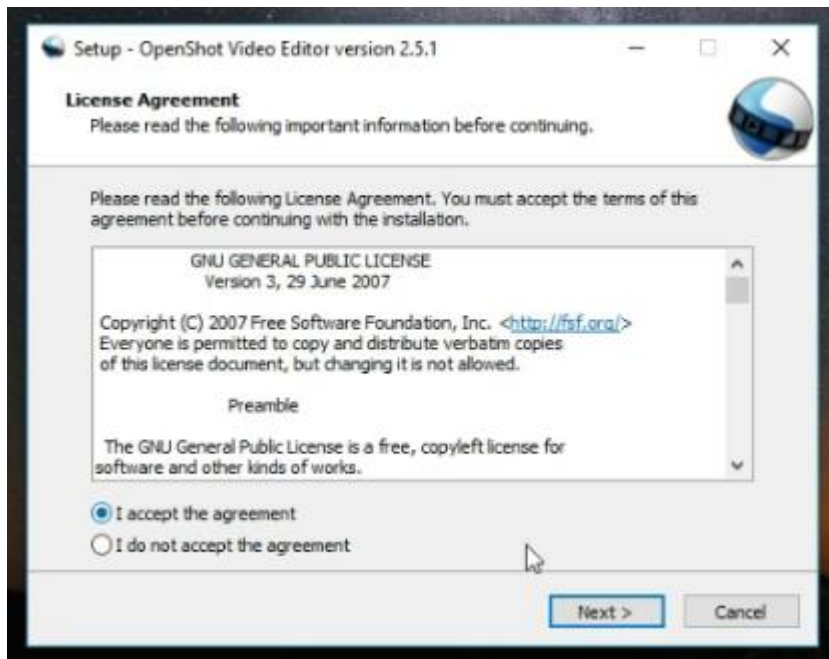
Setup - OpenShot Video Editor version 2.5.1

License Agreement
Please read the following important information before continuing.

Please read the following License Agreement. You must accept the terms of this agreement before continuing with the installation.

GNU GENERAL PUBLIC LICENSE
Version 3, 29 June 2007

Copyright (C) 2007 Free Software Foundation, Inc. <http://fsf.org/>
Everyone is permitted to copy and distribute verbatim copies
of this license document, but changing it is not allowed.

Preamble

The GNU General Public License is a free, copyleft license for software and other kinds of works.

I accept the agreement
I do not accept the agreement

Next >
Cancel